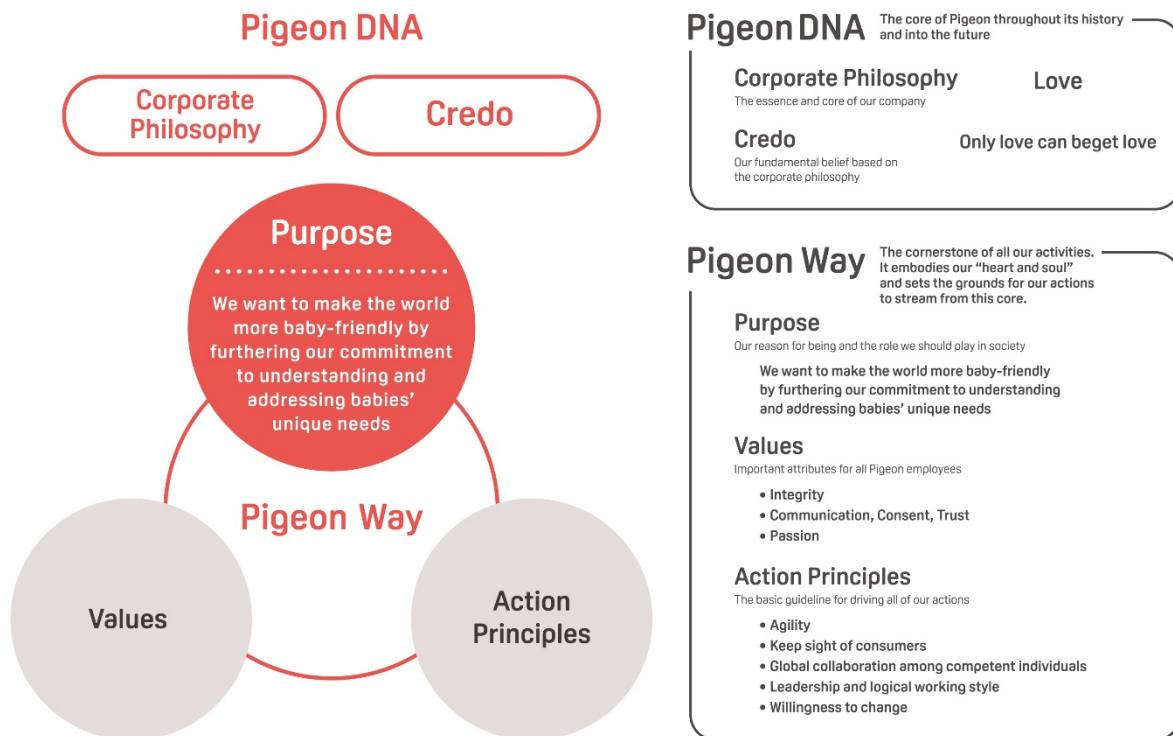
Pigeon DNA

Corporate Philosophy

Credo

Purpose

We want to make the world more baby-friendly by furthering our commitment to understanding and addressing babies' unique needs

Pigeon Way

Values

Action Principles

Pigeon DNA The core of Pigeon throughout its history and into the future

Corporate Philosophy
The essence and core of our company

Love

Credo
Our fundamental belief based on the corporate philosophy

Only love can beget love

Pigeon Way The cornerstone of all our activities. It embodies our "heart and soul" and sets the grounds for our actions to stream from this core.

Purpose
Our reason for being and the role we should play in society

We want to make the world more baby-friendly by furthering our commitment to understanding and addressing babies' unique needs

Values
Important attributes for all Pigeon employees

• Integrity
• Communication, Consent, Trust
• Passion

Action Principles
The basic guideline for driving all of our actions

• Agility
• Keep sight of consumers
• Global collaboration among competent individuals
• Leadership and logical working style
• Willingness to change